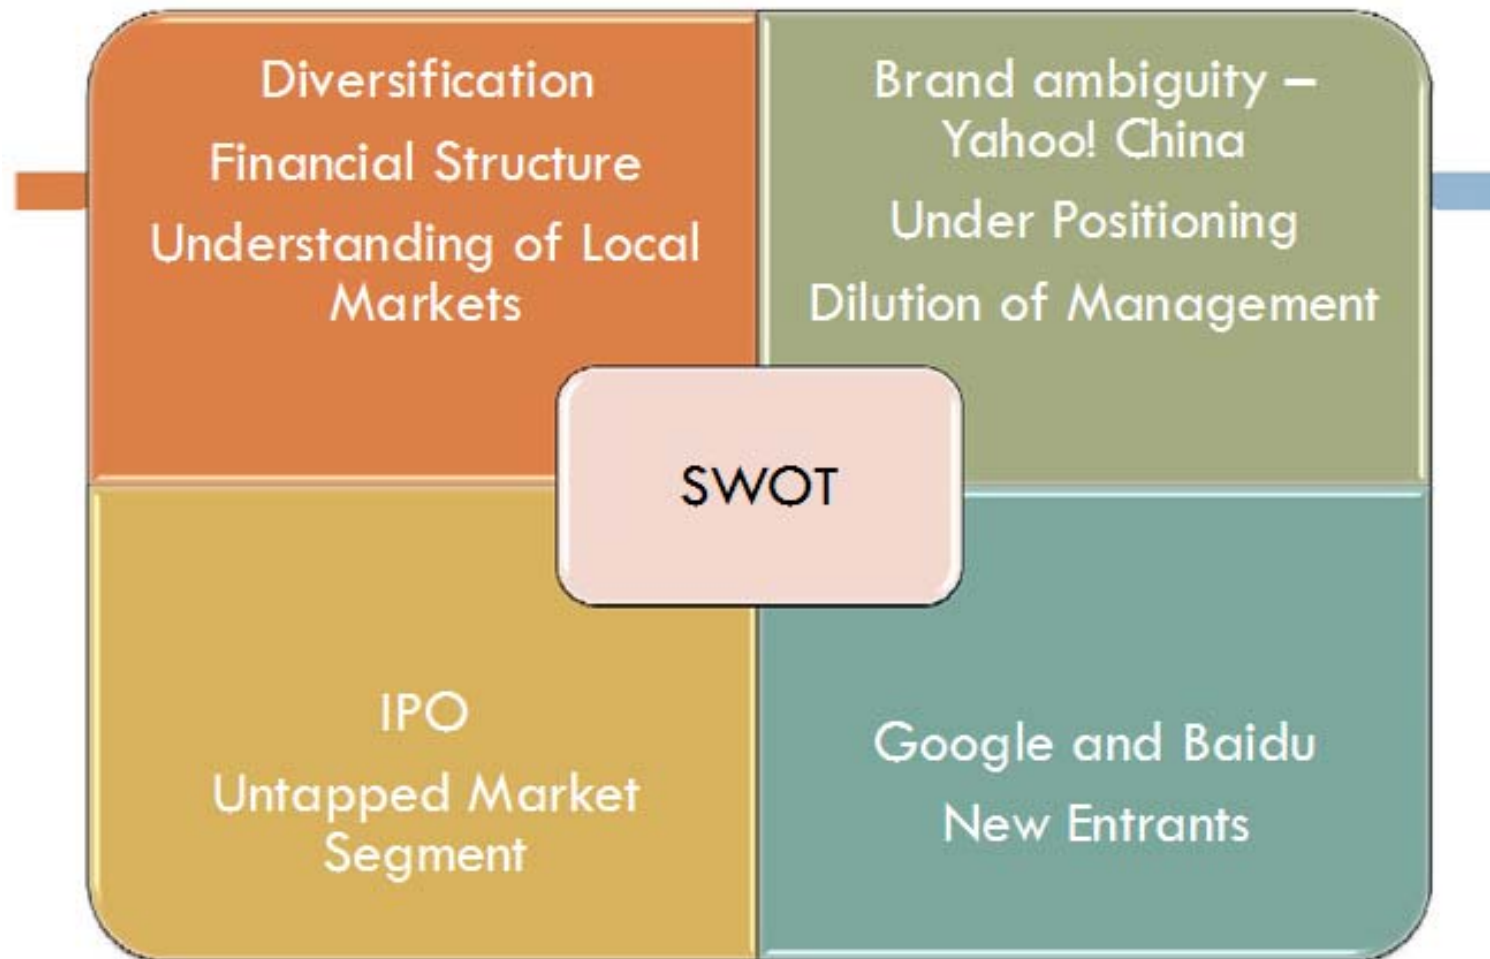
Diversification

Financial Structure

Understanding of Local Markets

Brand ambiguity – Yahoo! China

Under Positioning

Dilution of Management

SWOT

IPO

Untapped Market Segment

Google and Baidu

New Entrants